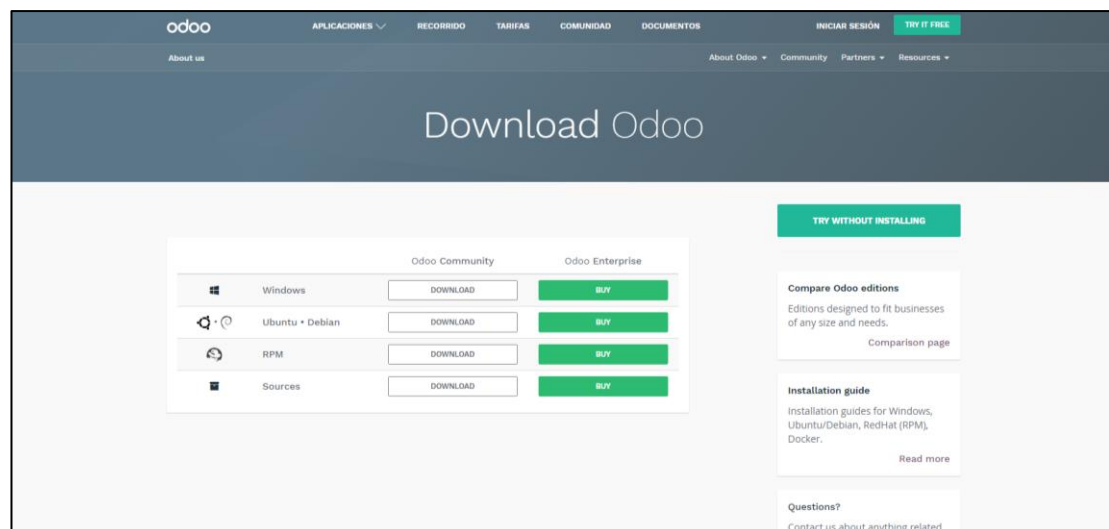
odoo APLICACIONES RECORRIDO TARIFAS COMUNIDAD DOCUMENTOS INICIAR SESIÓN TRY IT FREE

About us

About Odoo ▾ Community Partners ▾ Resources ▾

Download Odoo

TRY WITHOUT INSTALLING

| | Odoo Community | Odoo Enterprise |
|---|---|---|
| Windows | DOWNLOAD | BUY |
| Ubuntu • Debian | DOWNLOAD | BUY |
| RPM | DOWNLOAD | BUY |
| Sources | DOWNLOAD | BUY |

Compare Odoo editions

Editions designed to fit businesses of any size and needs.

Comparison page

Installation guide

Installation guides for Windows, Ubuntu/Debian, RedHat (RPM), Docker.

Read more

Questions?

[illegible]